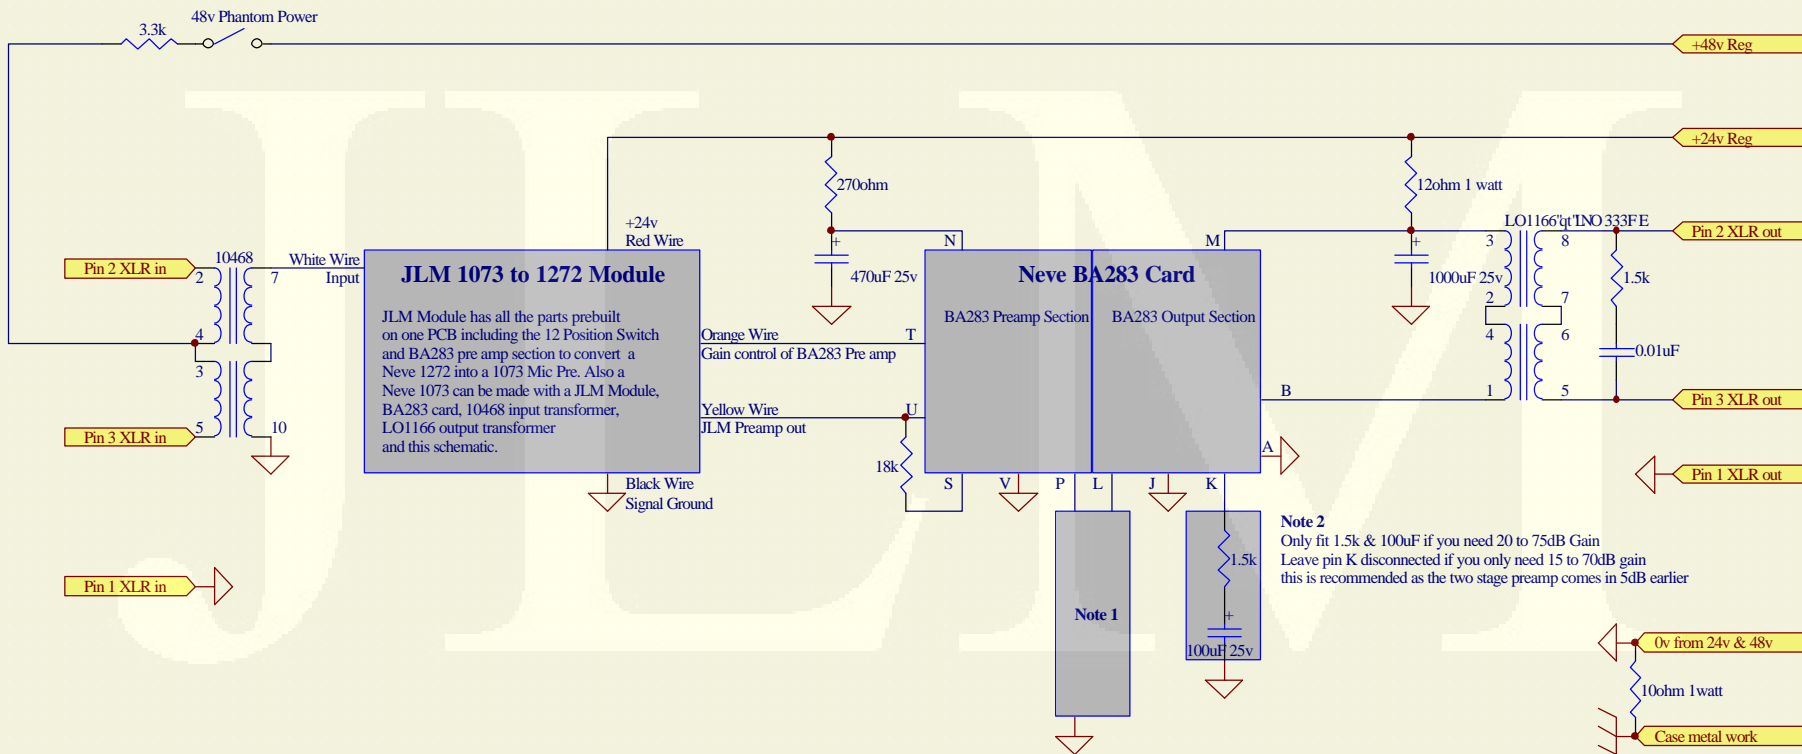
3.3k
48v Phantom Power
+48v Reg
+24v Reg
270ohm
12ohm 1 watt
+24v
Red Wire
N
M
LO1166'qt'INO 333FE
Pin 2 XLR out
Pin 2 XLR in
10468
White Wire
Input
JLM 1073 to 1272 Module
+
470uF 25v
Neve BA283 Card
+
1000uF 25v
3
8
1.5k
2
7
2
7
JLM Module has all the parts prebuilt on one PCB including the 12 Position Switch and BA283 pre amp section to convert a Neve 1272 into a 1073 Mic Pre. Also a Neve 1073 can be made with a JLM Module, BA283 card, 10468 input transformer, LO1166 output transformer and this schematic.
BA283 Preamp Section
BA283 Output Section
4
Orange Wire
T
4
6
Gain control of BA283 Pre amp
0.01uF
3
1
5
B
Yellow Wire
U
Pin 3 XLR out
JLM Preamp out
Pin 3 XLR in
5
10
A
18k
Pin 1 XLR out
Black Wire
S
V
P
L
J
K
Signal Ground
Note 2
Only fit 1.5k & 100uF if you need 20 to 75dB Gain
1.5k
Leave pin K disconnected if you only need 15 to 70dB gain
Pin 1 XLR in
this is recommended as the two stage preamp comes in 5dB earlier
Note 1
+
100uF 25v
0v from 24v & 48v
10ohm 1watt
Case metal work